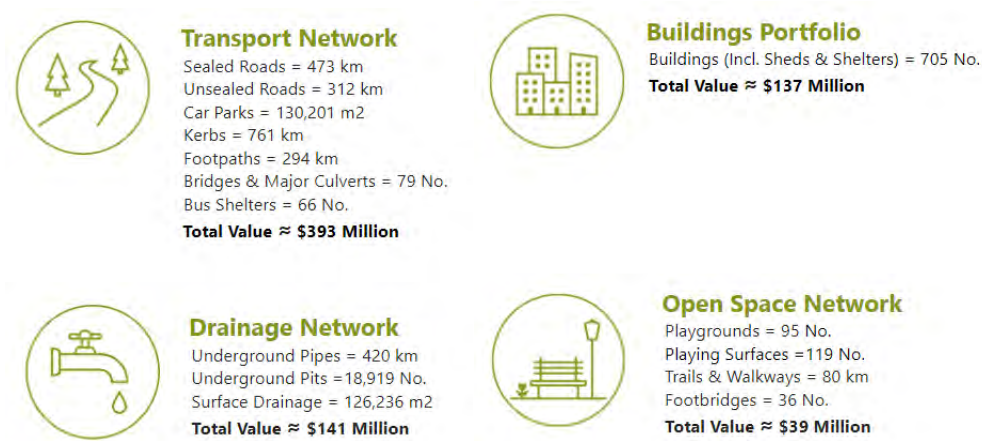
Transport Network
Sealed Roads = 473 km
Unsealed Roads = 312 km
Car Parks = 130,201 m2
Kerbs = 761 km
Footpaths = 294 km
Bridges & Major Culverts = 79 No.
Bus Shelters = 66 No.
Total Value ≈ $393 Million

Buildings Portfolio
Buildings (Incl. Sheds & Shelters) = 705 No.
Total Value ≈ $137 Million

Drainage Network
Underground Pipes = 420 km
Underground Pits =18,919 No.
Surface Drainage = 126,236 m2
Total Value ≈ $141 Million

Open Space Network
Playgrounds = 95 No.
Playing Surfaces =119 No.
Trails & Walkways = 80 km
Footbridges = 36 No.
Total Value ≈ $39 Million